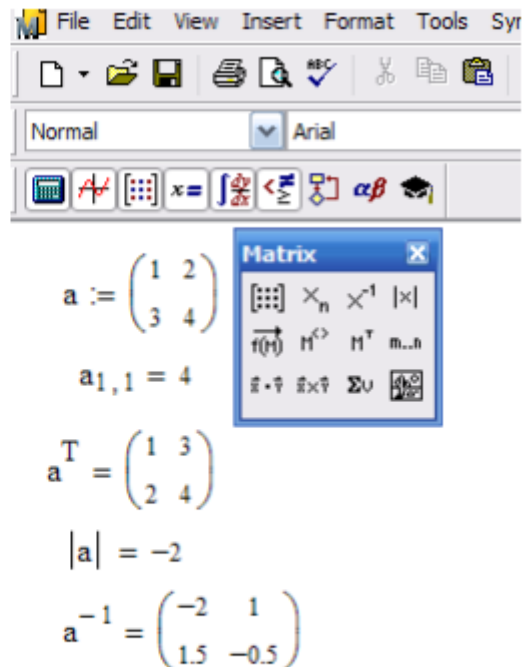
File Edit View Insert Format Tools Sy

Normal Arial

Matrix

$X_n$ $X^{-1}$ $|x|$

$\vec{f(M)}$ $M^{\langle\rangle}$ $M^T$ m..n

$\vec{x}\cdot\vec{y}$ $\vec{x}\times\vec{y}$ $\Sigma$υ

$a := \begin{pmatrix} 1 & 2 \\ 3 & 4 \end{pmatrix}$

$a_{1,1} = 4$

$a^T = \begin{pmatrix} 1 & 3 \\ 2 & 4 \end{pmatrix}$

$|a| = -2$

$a^{-1} = \begin{pmatrix} -2 & 1 \\ 1.5 & -0.5 \end{pmatrix}$